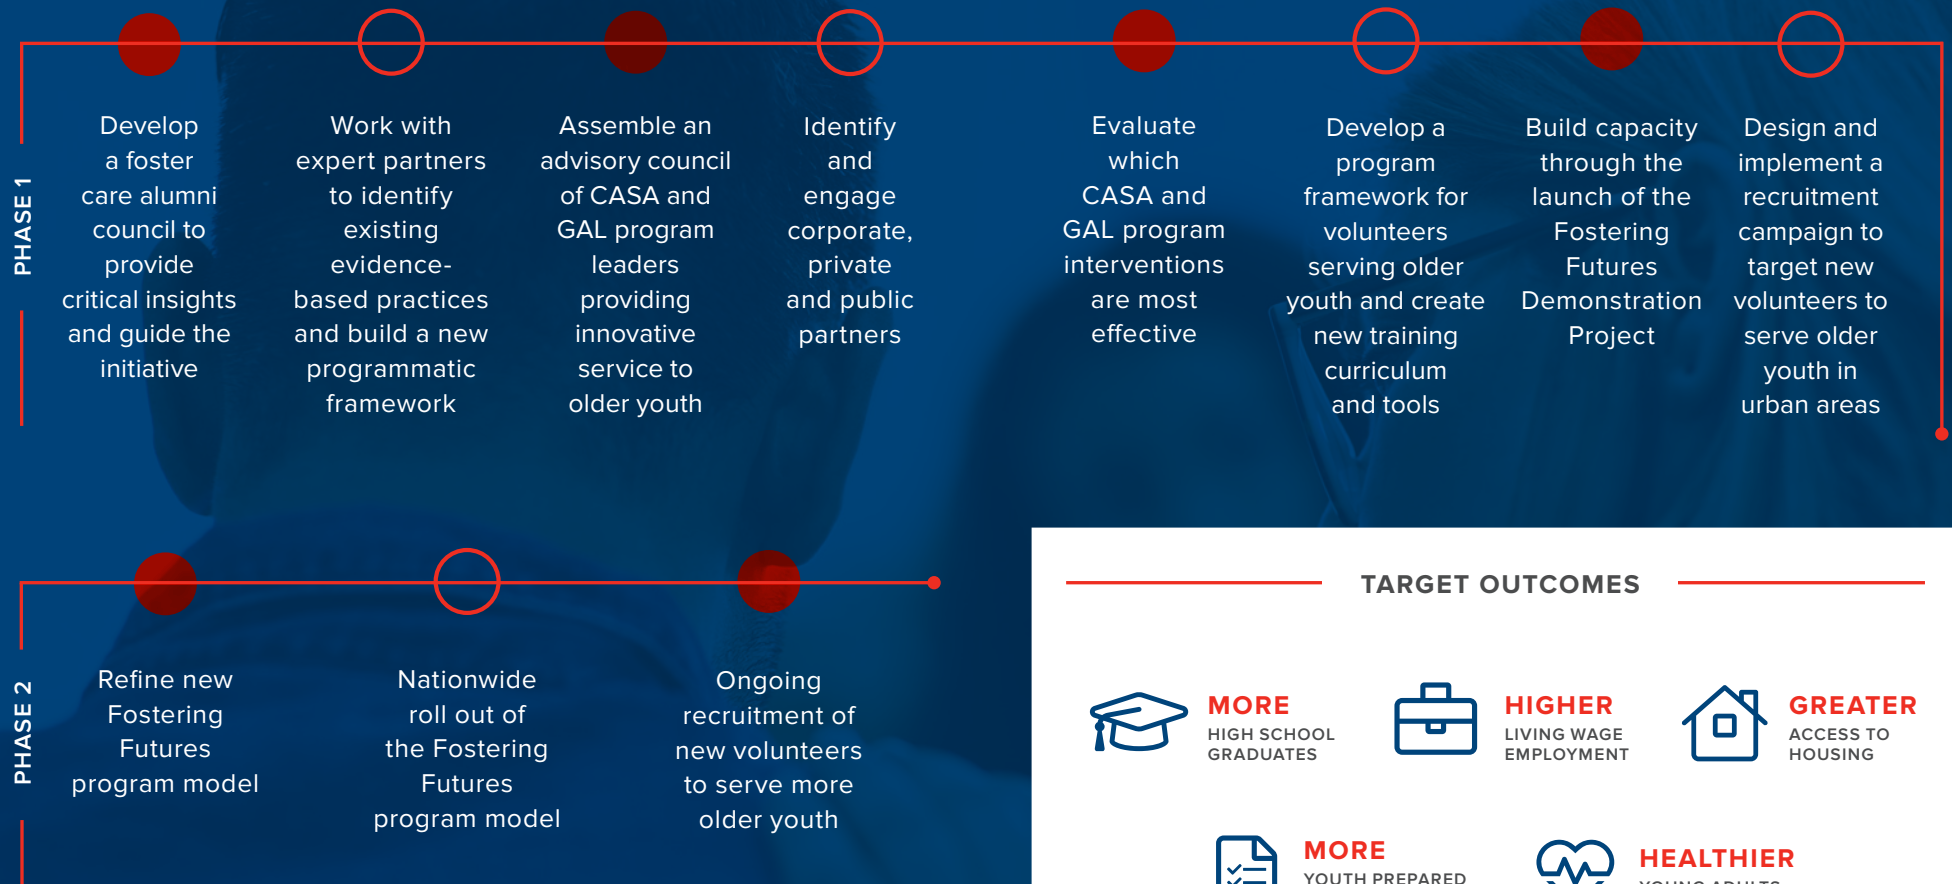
PHASE 1

Develop a foster care alumni council to provide critical insights and guide the initiative

Work with expert partners to identify existing evidence-based practices and build a new programmatic framework

Assemble an advisory council of CASA and GAL program leaders providing innovative service to older youth

Identify and engage corporate, private and public partners

Evaluate which CASA and GAL program interventions are most effective

Develop a program framework for volunteers serving older youth and create new training curriculum and tools

Build capacity through the launch of the Fostering Futures Demonstration Project

Design and implement a recruitment campaign to target new volunteers to serve older youth in urban areas

PHASE 2

Refine new Fostering Futures program model

Nationwide roll out of the Fostering Futures program model

Ongoing recruitment of new volunteers to serve more older youth

TARGET OUTCOMES

MORE HIGH SCHOOL GRADUATES

HIGHER LIVING WAGE EMPLOYMENT

GREATER ACCESS TO HOUSING

MORE YOUTH PREPARED

HEALTHIER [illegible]